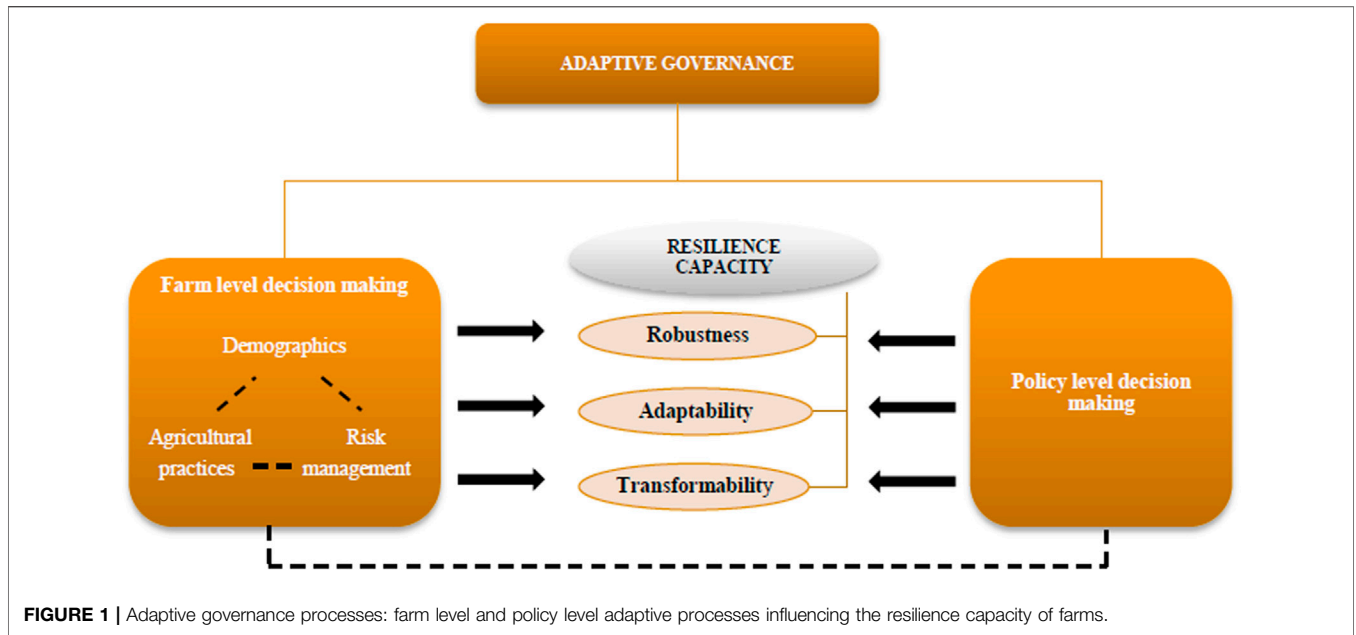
ADAPTIVE GOVERNANCE

Farm level decision making

Demographics

Agricultural practices

Risk management

RESILIENCE CAPACITY

Robustness

Adaptability

Transformability

Policy level decision making

FIGURE 1 | Adaptive governance processes: farm level and policy level adaptive processes influencing the resilience capacity of farms.